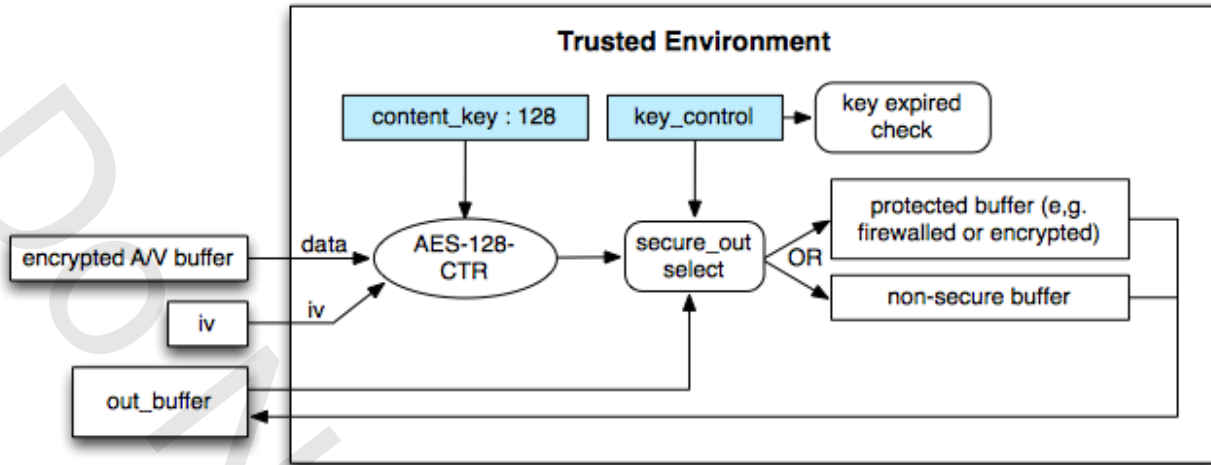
Trusted Environment

content_key : 128

key_control

key expired check

encrypted A/V buffer

data

AES-128-CTR

secure_out select

OR

protected buffer (e,g. firewalled or encrypted)

non-secure buffer

iv

iv

out_buffer